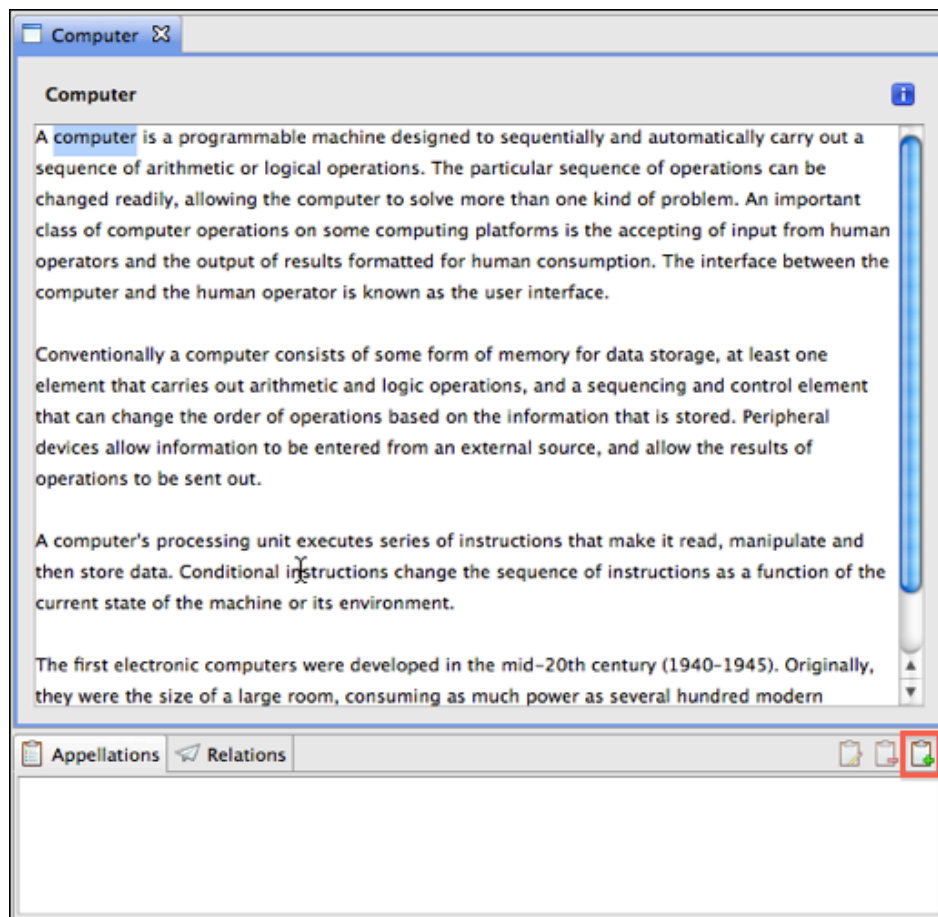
Computer

Computer

A computer is a programmable machine designed to sequentially and automatically carry out a sequence of arithmetic or logical operations. The particular sequence of operations can be changed readily, allowing the computer to solve more than one kind of problem. An important class of computer operations on some computing platforms is the accepting of input from human operators and the output of results formatted for human consumption. The interface between the computer and the human operator is known as the user interface.

Conventionally a computer consists of some form of memory for data storage, at least one element that carries out arithmetic and logic operations, and a sequencing and control element that can change the order of operations based on the information that is stored. Peripheral devices allow information to be entered from an external source, and allow the results of operations to be sent out.

A computer's processing unit executes series of instructions that make it read, manipulate and then store data. Conditional instructions change the sequence of instructions as a function of the current state of the machine or its environment.

The first electronic computers were developed in the mid-20th century (1940-1945). Originally, they were the size of a large room, consuming as much power as several hundred modern

Appellations | Relations